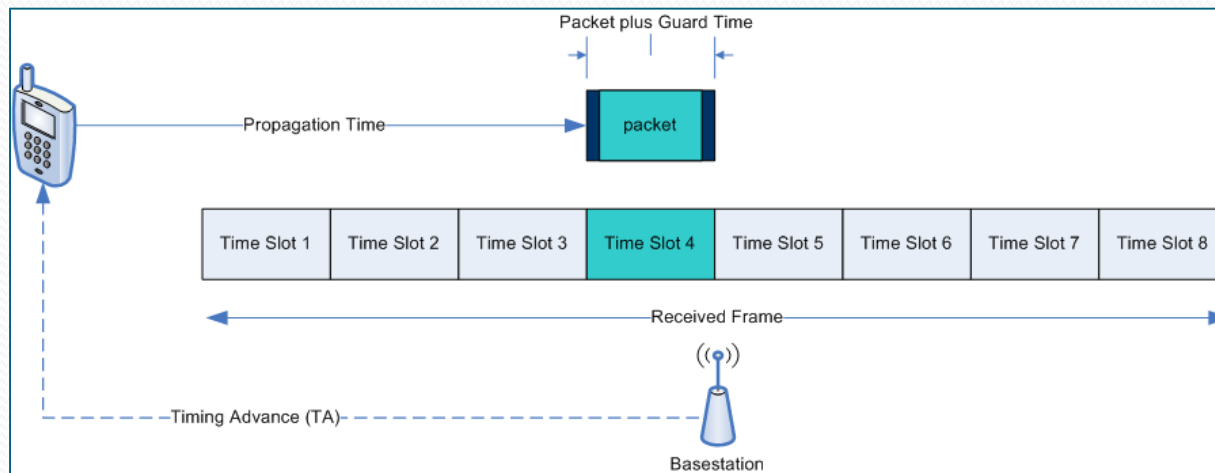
Packet plus Guard Time

Propagation Time

packet

| Time Slot 1 | Time Slot 2 | Time Slot 3 | Time Slot 4 | Time Slot 5 | Time Slot 6 | Time Slot 7 | Time Slot 8 |
|---|---|---|---|---|---|---|---|

Received Frame

Timing Advance (TA)

Basestation